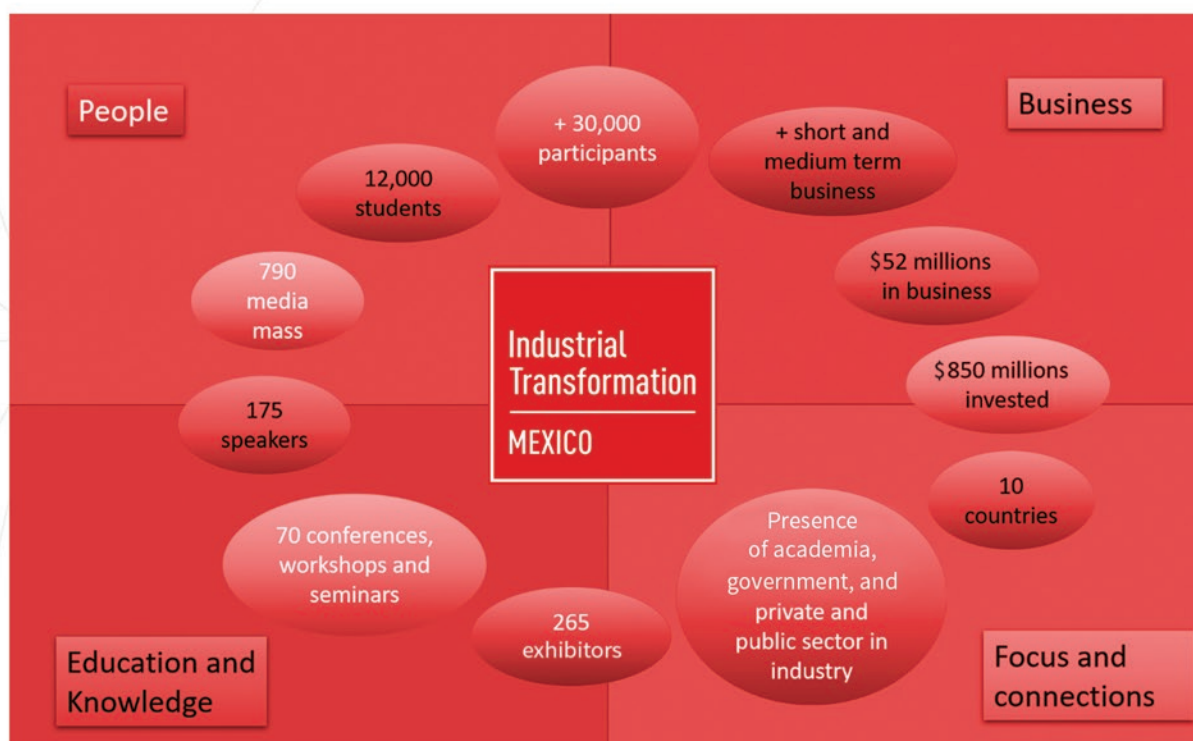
People

+ 30,000 participants

Business

+ short and medium term business

12,000 students

790 media mass

$52 millions in business

Industrial Transformation

MEXICO

$850 millions invested

175 speakers

10 countries

70 conferences, workshops and seminars

Presence of academia, government, and private and public sector in industry

265 exhibitors

Education and Knowledge

Focus and connections